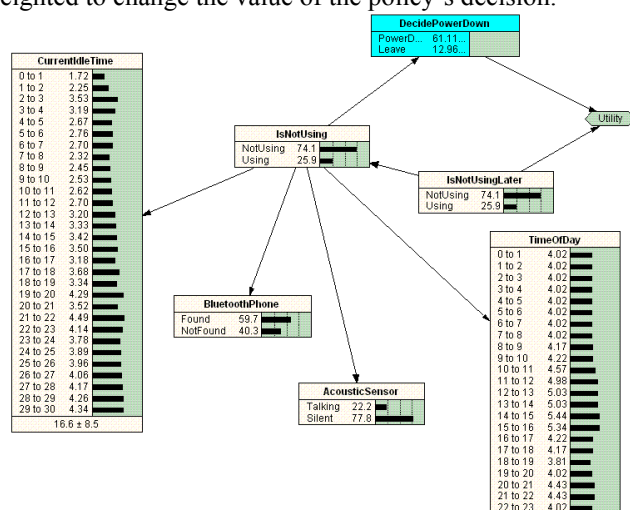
eighted to change the value of the policy's decision.

DecidePowerDown
PowerD... 61.11...
Leave 12.96...

Utility

CurrentIdleTime
| | |
|---|---|
| 0 to 1 | 1.72 |
| 1 to 2 | 2.25 |
| 2 to 3 | 3.53 |
| 3 to 4 | 3.19 |
| 4 to 5 | 2.67 |
| 5 to 6 | 2.76 |
| 6 to 7 | 2.70 |
| 7 to 8 | 2.32 |
| 8 to 9 | 2.45 |
| 9 to 10 | 2.53 |
| 10 to 11 | 2.62 |
| 11 to 12 | 2.70 |
| 12 to 13 | 3.20 |
| 13 to 14 | 3.33 |
| 14 to 15 | 3.42 |
| 15 to 16 | 3.50 |
| 16 to 17 | 3.18 |
| 17 to 18 | 3.68 |
| 18 to 19 | 3.34 |
| 19 to 20 | 4.29 |
| 20 to 21 | 3.52 |
| 21 to 22 | 4.49 |
| 22 to 23 | 4.14 |
| 23 to 24 | 3.78 |
| 24 to 25 | 3.89 |
| 25 to 26 | 3.96 |
| 26 to 27 | 4.06 |
| 27 to 28 | 4.17 |
| 28 to 29 | 4.26 |
| 29 to 30 | 4.34 |

16.6 ± 8.5

IsNotUsing
NotUsing 74.1
Using 25.9

IsNotUsingLater
NotUsing 74.1
Using 25.9

BluetoothPhone
Found 59.7
NotFound 40.3

AcousticSensor
Talking 22.2
Silent 77.8

TimeOfDay
| | |
|---|---|
| 0 to 1 | 4.02 |
| 1 to 2 | 4.02 |
| 2 to 3 | 4.02 |
| 3 to 4 | 4.02 |
| 4 to 5 | 4.02 |
| 5 to 6 | 4.02 |
| 6 to 7 | 4.02 |
| 7 to 8 | 4.02 |
| 8 to 9 | 4.17 |
| 9 to 10 | 4.22 |
| 10 to 11 | 4.57 |
| 11 to 12 | 4.98 |
| 12 to 13 | 5.03 |
| 13 to 14 | 5.03 |
| 14 to 15 | 5.44 |
| 15 to 16 | 5.34 |
| 16 to 17 | 4.22 |
| 17 to 18 | 4.17 |
| 18 to 19 | 3.81 |
| 19 to 20 | 4.02 |
| 20 to 21 | 4.43 |
| 21 to 22 | 4.43 |
| 22 to 23 | 4.02 |